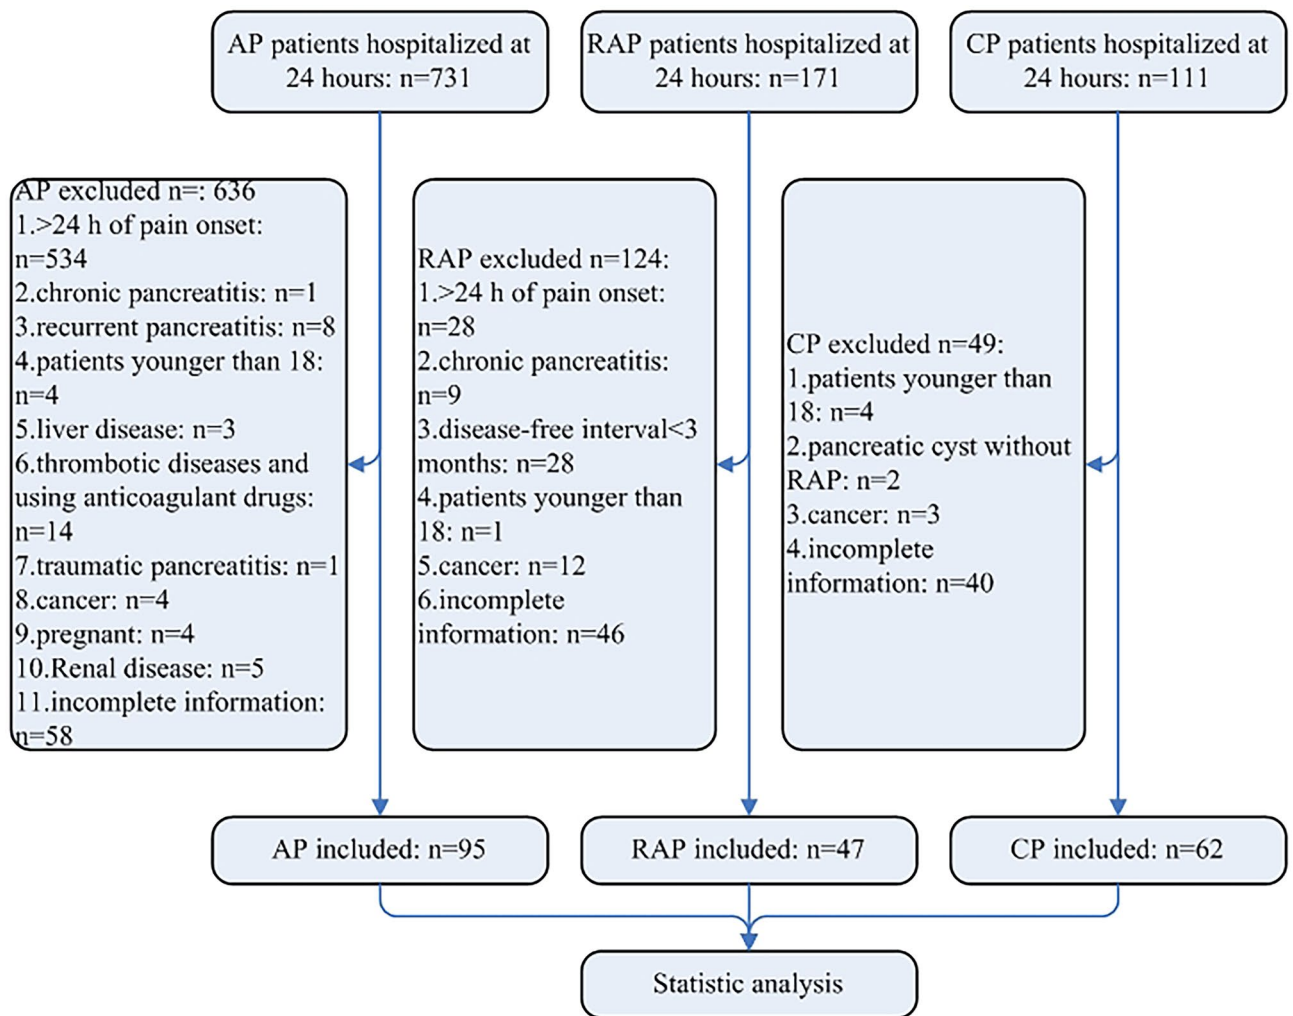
AP patients hospitalized at 24 hours: n=731

RAP patients hospitalized at 24 hours: n=171

CP patients hospitalized at 24 hours: n=111

AP excluded n=: 636
1.>24 h of pain onset: n=534
2.chronic pancreatitis: n=1
3.recurrent pancreatitis: n=8
4.patients younger than 18: n=4
5.liver disease: n=3
6.thrombotic diseases and using anticoagulant drugs: n=14
7.traumatic pancreatitis: n=1
8.cancer: n=4
9.pregnant: n=4
10.Renal disease: n=5
11.incomplete information: n=58

RAP excluded n=124:
1.>24 h of pain onset: n=28
2.chronic pancreatitis: n=9
3.disease-free interval<3 months: n=28
4.patients younger than 18: n=1
5.cancer: n=12
6.incomplete information: n=46

CP excluded n=49:
1.patients younger than 18: n=4
2.pancreatic cyst without RAP: n=2
3.cancer: n=3
4.incomplete information: n=40

AP included: n=95

RAP included: n=47

CP included: n=62

Statistic analysis